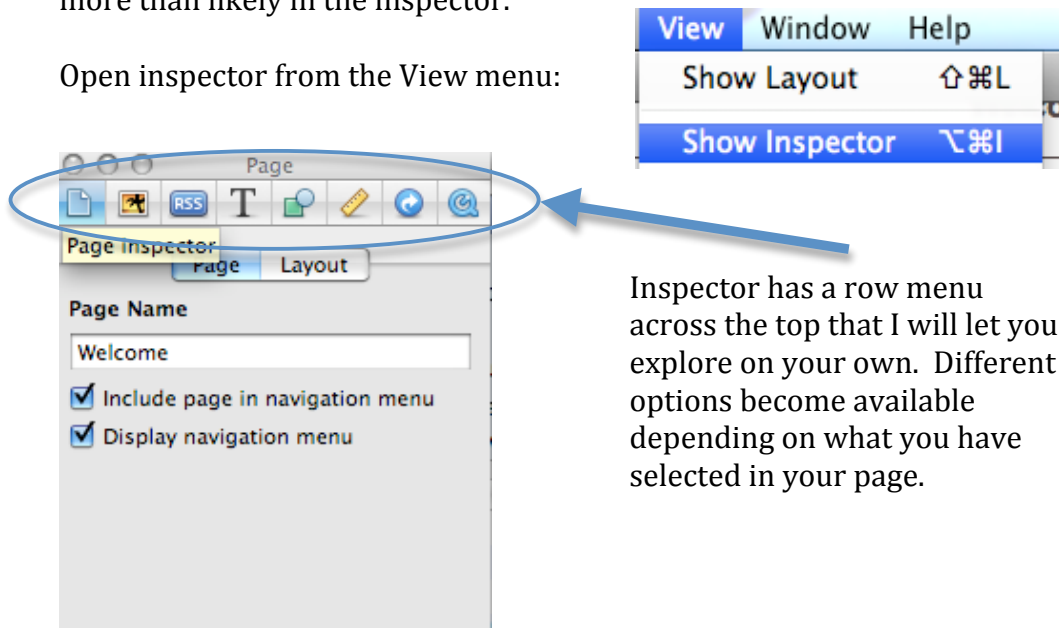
more than likely in the inspector.

Open inspector from the View menu:

View Window Help
Show Layout ⇧⌘L
Show Inspector ⌥⌘I

Page
RSS
Page Inspector
Page Layout
Page Name
Welcome
Include page in navigation menu
Display navigation menu

Inspector has a row menu across the top that I will let you explore on your own. Different options become available depending on what you have selected in your page.